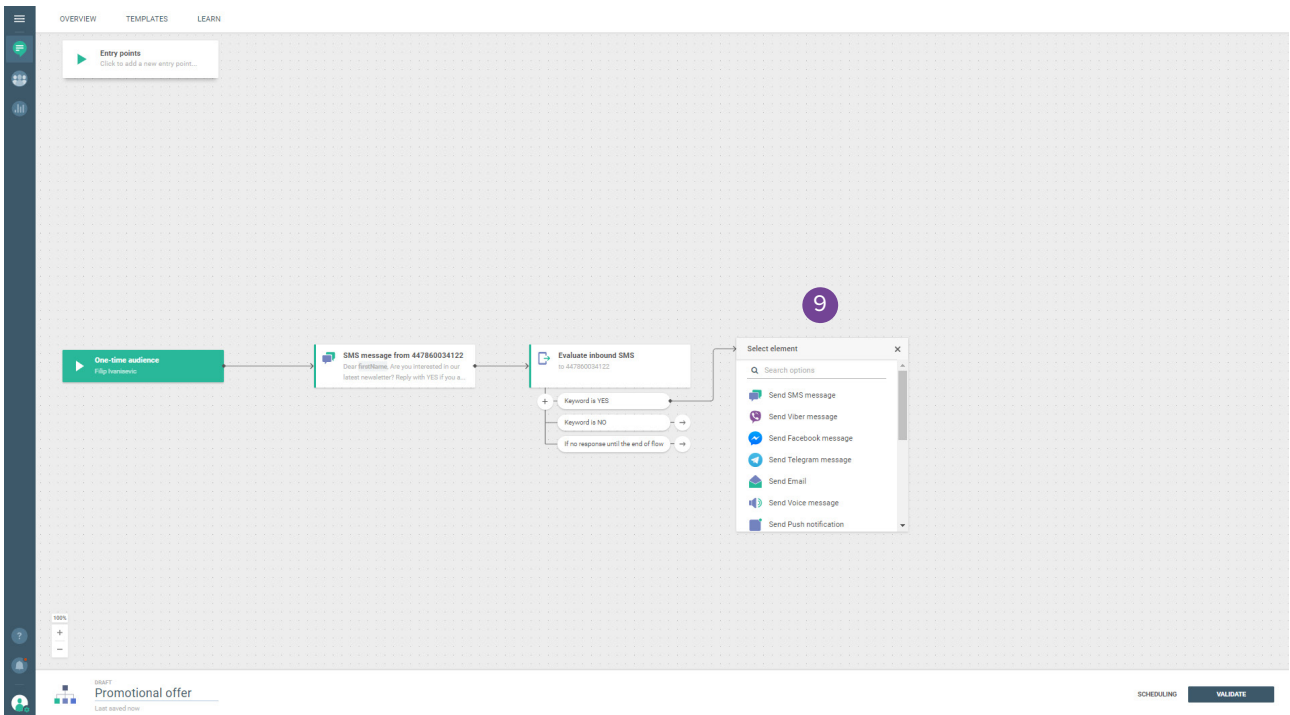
OVERVIEW TEMPLATES LEARN

Entry points
Click to add a new entry point...

9

One-time audience
Filip Ivanisevic

SMS message from 447860034122
Dear firstName, Are you interested in our latest newsletter? Reply with YES if you a...

Evaluate inbound SMS
to 447860034122

Keyword is YES
Keyword is NO
If no response until the end of flow

Select element
Search options
Send SMS message
Send Viber message
Send Facebook message
Send Telegram message
Send Email
Send Voice message
Send Push notification

100%
+
−

DRAFT
Promotional offer
Last saved now

SCHEDULING
VALIDATE